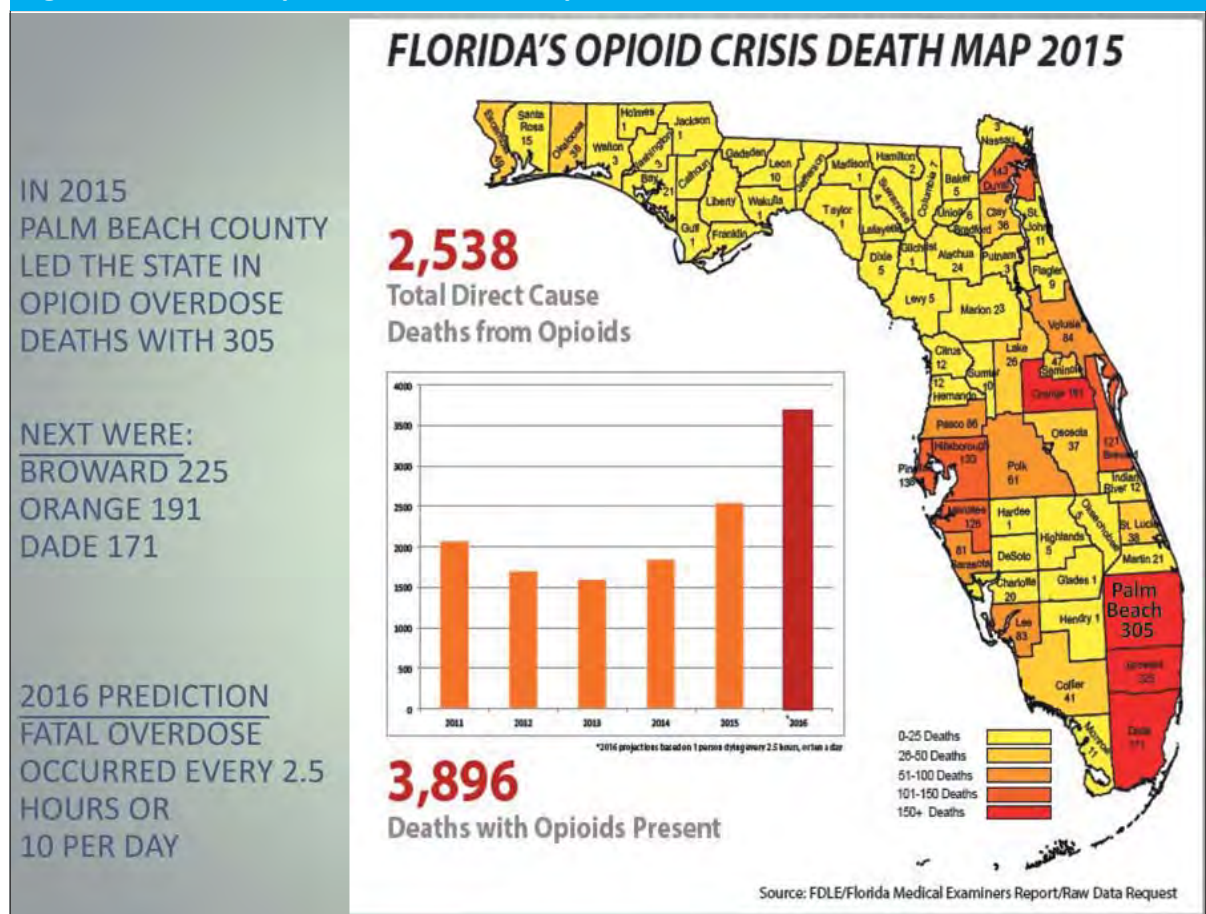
IN 2015
PALM BEACH COUNTY LED THE STATE IN OPIOID OVERDOSE DEATHS WITH 305

NEXT WERE:
BROWARD 225
ORANGE 191
DADE 171

2016 PREDICTION
FATAL OVERDOSE OCCURRED EVERY 2.5 HOURS OR 10 PER DAY

FLORIDA'S OPIOID CRISIS DEATH MAP 2015

2,538
Total Direct Cause Deaths from Opioids

| 4000 |
| 3500 |
| 3000 |
| 2500 |
| 2000 |
| 1500 |
| 1000 |
| 500 |
| 0 |

2011 2012 2013 2014 2015 *2016

*2016 projections based on 1 person dying every 2.5 hours, or ten a day

3,896
Deaths with Opioids Present

Escambia 45, Santa Rosa 15, Okaloosa 38, Walton 3, Holmes 1, Washington 1, Jackson 1, Bay 21, Calhoun, Gadsden, Liberty, Gulf 1, Franklin, Leon 10, Wakulla 1, Jefferson, Madison 1, Taylor 1, Hamilton 2, Suwannee, Lafayette, Columbia 7, Baker 5, Nassau 3, Duval 143, Union 6, Bradford, Clay 36, St. Johns 11, Gilchrist 1, Dixie 5, Alachua 24, Putnam 3, Flagler 9, Levy 5, Marion 23, Volusia 84, Citrus 12, Lake 26, Seminole 47, Sumter 10, Hernando 12, Orange 191, Pasco 86, Brevard 121, Pinellas 138, Hillsborough 133, Osceola 37, Polk 61, Indian River 12, Manatee 126, Hardee 1, Highlands 5, Okeechobee, St. Lucie 38, Sarasota 81, DeSoto, Martin 21, Charlotte 20, Glades 1, Palm Beach 305, Lee 83, Hendry 1, Broward 225, Collier 41, Monroe 11, Dade 171

0-25 Deaths
26-50 Deaths
51-100 Deaths
101-150 Deaths
150+ Deaths

Source: FDLE/Florida Medical Examiners Report/Raw Data Request